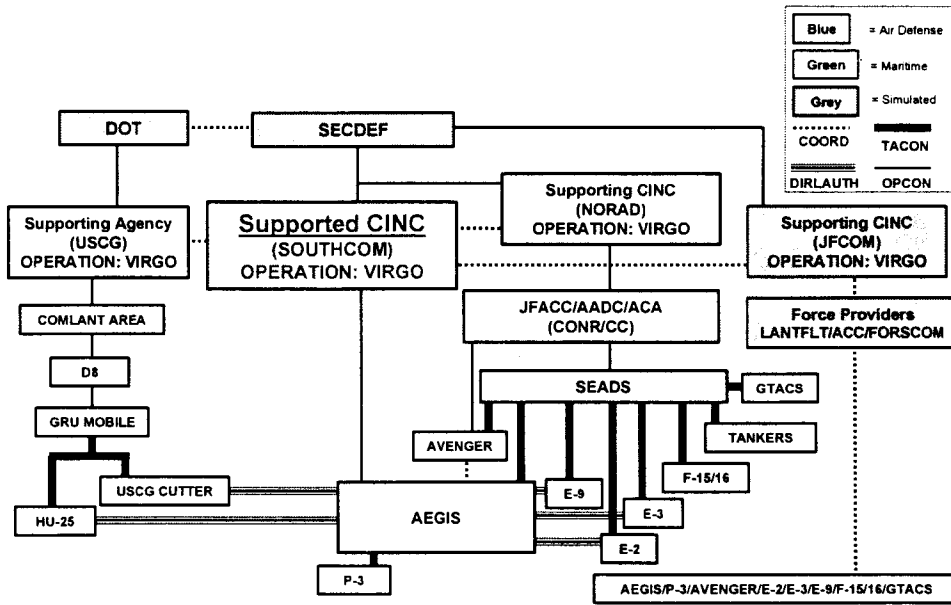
Blue = Air Defense
Green = Maritime
Grey = Simulated
COORD
TACON
DIRLAUTH
OPCON

DOT
SECDEF

Supporting Agency (USCG) OPERATION: VIRGO

Supported CINC (SOUTHCOM) OPERATION: VIRGO

Supporting CINC (NORAD) OPERATION: VIRGO

Supporting CINC (JFCOM) OPERATION: VIRGO

COMLANT AREA
D8
GRU MOBILE
JFACC/AADC/ACA (CONR/CC)
Force Providers LANTFLT/ACC/FORSCOM
SEADS
GTACS
AVENGER
TANKERS
F-15/16
USCG CUTTER
HU-25
AEGIS
E-9
E-3
E-2
P-3
AEGIS/P-3/AVENGER/E-2/E-3/E-9/F-15/16/GTACS